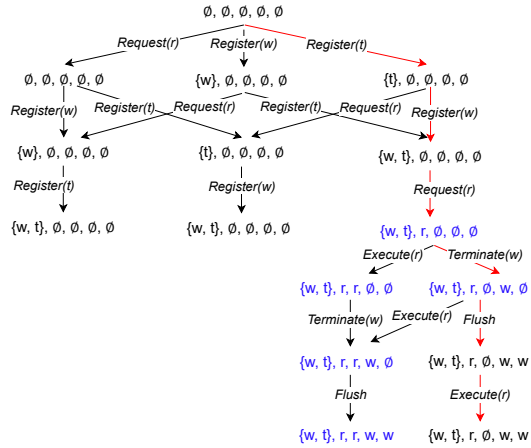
∅, ∅, ∅, ∅, ∅

Request(r)
Register(w)
Register(t)

∅, ∅, ∅, ∅, ∅
{w}, ∅, ∅, ∅, ∅
{t}, ∅, ∅, ∅, ∅

Register(w)
Register(t)
Request(r)
Register(t)
Request(r)
Register(w)

{w}, ∅, ∅, ∅, ∅
{t}, ∅, ∅, ∅, ∅
{w, t}, ∅, ∅, ∅, ∅

Register(t)
Register(w)
Request(r)

{w, t}, ∅, ∅, ∅, ∅
{w, t}, ∅, ∅, ∅, ∅
{w, t}, r, ∅, ∅, ∅

Execute(r)
Terminate(w)

{w, t}, r, r, ∅, ∅
{w, t}, r, ∅, w, ∅

Terminate(w)
Execute(r)
Flush

{w, t}, r, r, w, ∅
{w, t}, r, ∅, w, w

Flush
Execute(r)

{w, t}, r, r, w, w
{w, t}, r, ∅, w, w